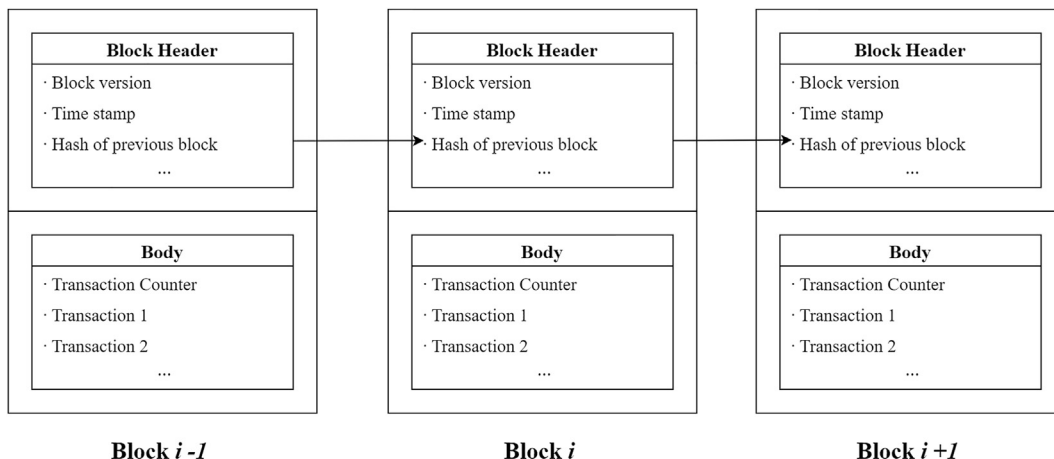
Block Header
· Block version
· Time stamp
· Hash of previous block
...

Body
· Transaction Counter
· Transaction 1
· Transaction 2
...

Block *i -1*

Block Header
· Block version
· Time stamp
· Hash of previous block
...

Body
· Transaction Counter
· Transaction 1
· Transaction 2
...

Block *i*

Block Header
· Block version
· Time stamp
· Hash of previous block
...

Body
· Transaction Counter
· Transaction 1
· Transaction 2
...

Block *i +1*